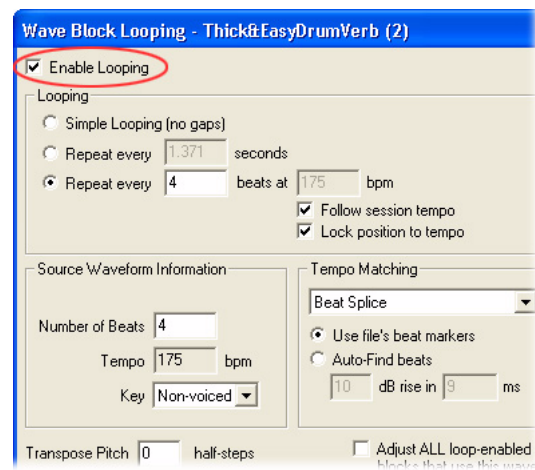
Wave Block Looping - Thick&EasyDrumVerb (2)

Enable Looping

Looping

Simple Looping (no gaps)

Repeat every 1.371 seconds

Repeat every 4 beats at 175 bpm

Follow session tempo

Lock position to tempo

Source Waveform Information

Number of Beats 4

Tempo 175 bpm

Key Non-voiced

Tempo Matching

Beat Splice

Use file's beat markers

Auto-Find beats

10 dB rise in 9 ms

Transpose Pitch 0 half-steps

Adjust ALL loop-enabled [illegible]